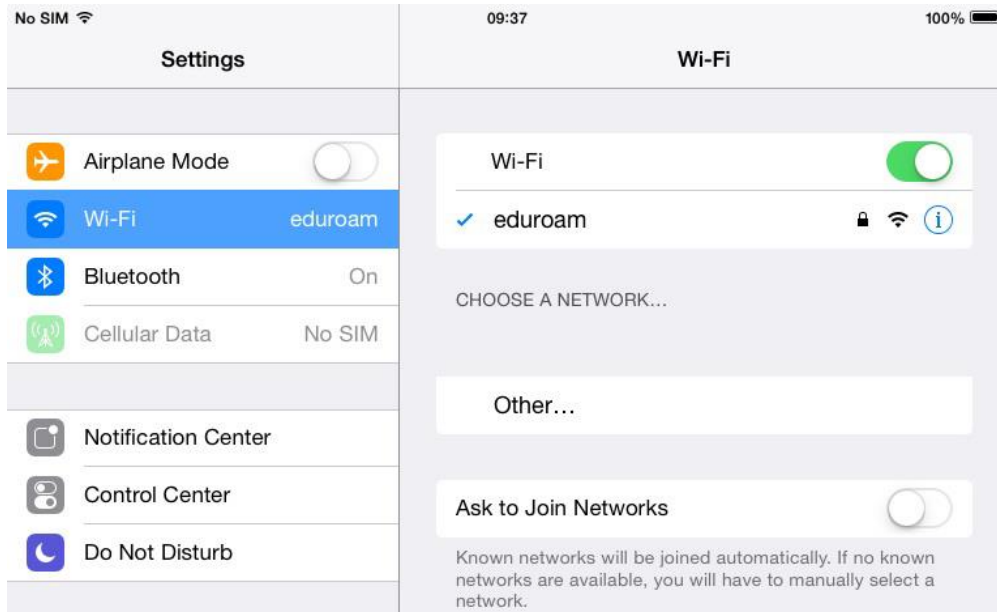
No SIM

09:37

100%

Settings

Wi-Fi

Airplane Mode

Wi-Fi eduroam

Bluetooth On

Cellular Data No SIM

Notification Center

Control Center

Do Not Disturb

Wi-Fi

✓ eduroam

CHOOSE A NETWORK...

Other...

Ask to Join Networks

Known networks will be joined automatically. If no known networks are available, you will have to manually select a network.